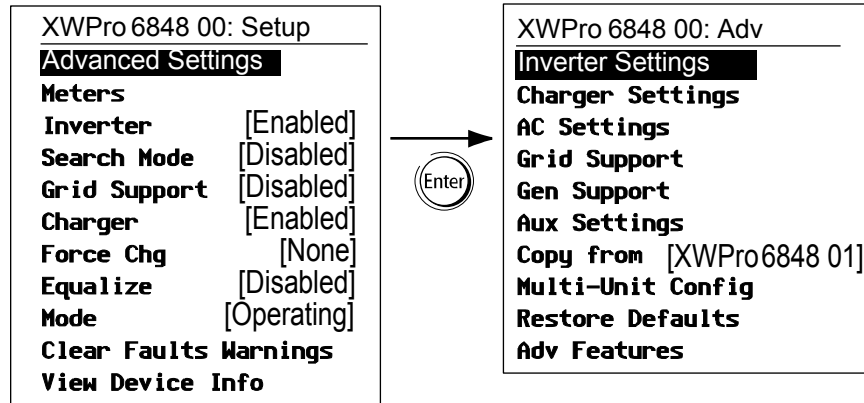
XWPro 6848 00: Setup
Advanced Settings
Meters
Inverter [Enabled]
Search Mode [Disabled]
Grid Support [Disabled]
Charger [Enabled]
Force Chg [None]
Equalize [Disabled]
Mode [Operating]
Clear Faults Warnings
View Device Info

Enter

XWPro 6848 00: Adv
Inverter Settings
Charger Settings
AC Settings
Grid Support
Gen Support
Aux Settings
Copy from [XWPro 6848 01]
Multi-Unit Config
Restore Defaults
Adv Features